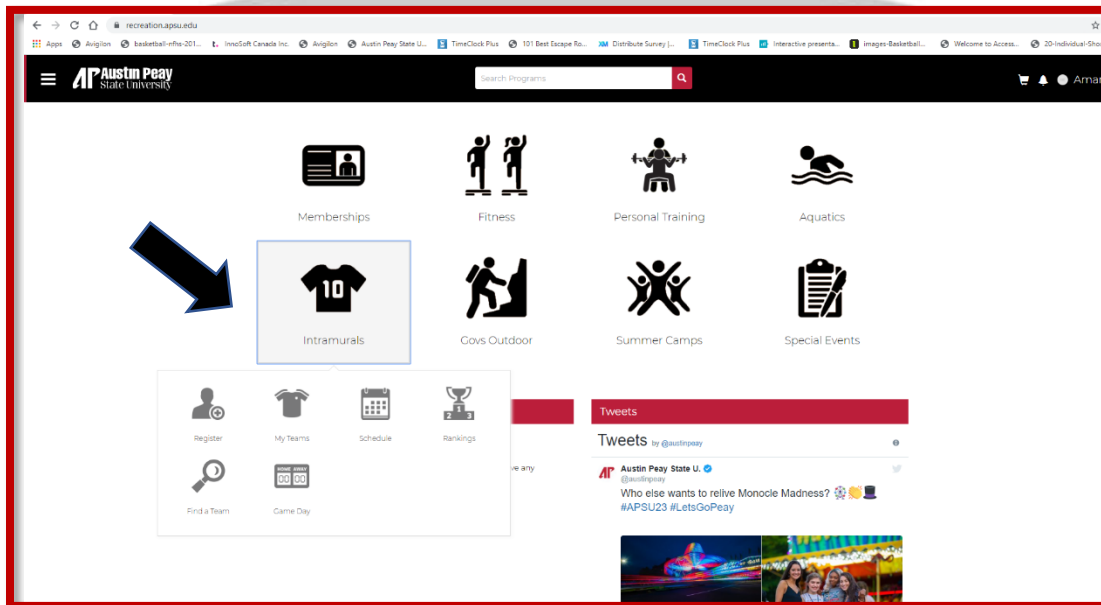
recreation.apsu.edu

Apps Avigilon basketball-nfhs-201... InnoSoft Canada Inc. Avigilon Austin Peay State U... TimeClock Plus 101 Best Escape Ro... Distribute Survey |... TimeClock Plus Interactive presenta... images-Basketball... Welcome to Access... 20-Individual-Sho

Austin Peay State University

Search Programs

Amar

Memberships

Fitness

Personal Training

Aquatics

10

Intramurals

Govs Outdoor

Summer Camps

Special Events

Register

My Teams

Schedule

Rankings

Find a Team

HOME AWAY 00 00

Game Day

ve any

Tweets

Tweets by @austinpeay

Austin Peay State U.
@austinpeay
Who else wants to relive Monocle Madness? 🎡👏🎩
#APSU23 #LetsGoPeay